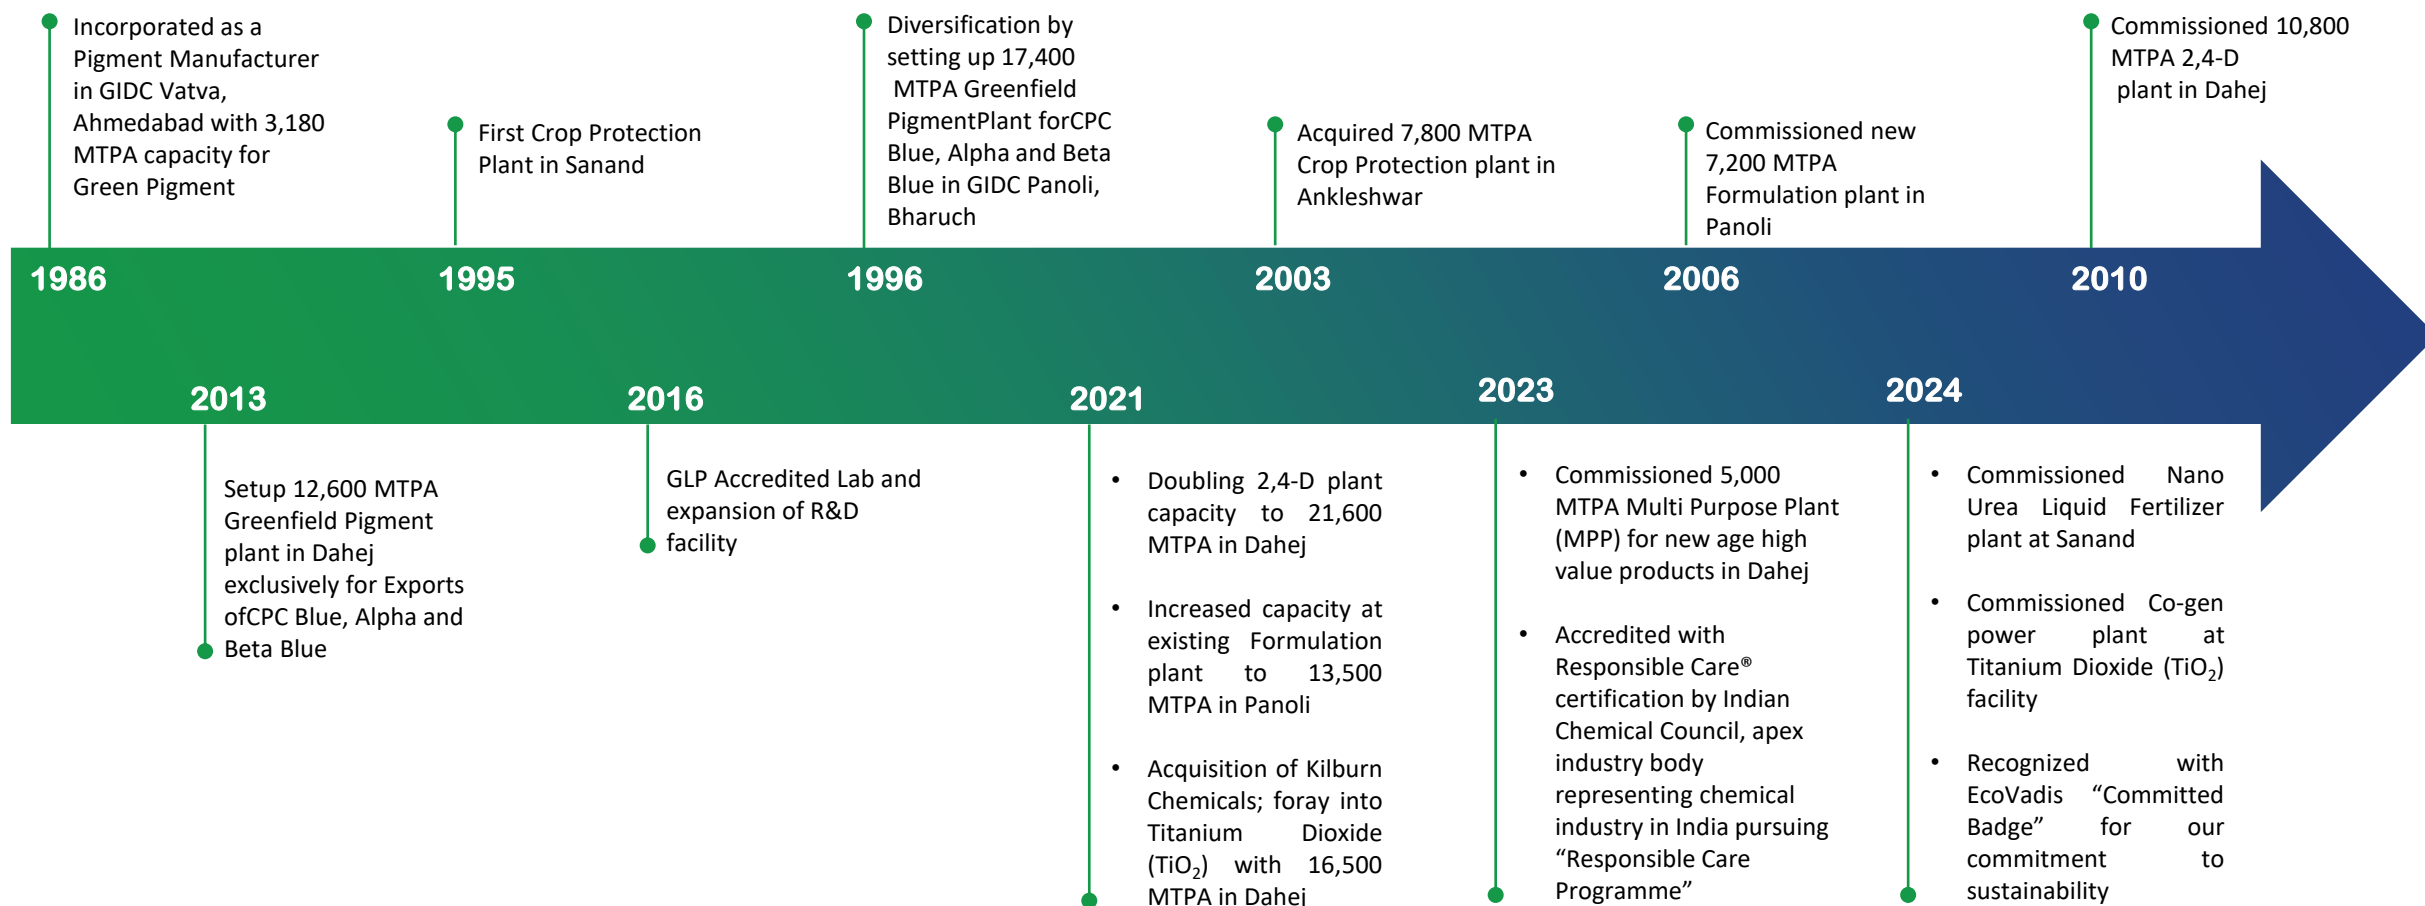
Incorporated as a Pigment Manufacturer in GIDC Vatva, Ahmedabad with 3,180 MTPA capacity for Green Pigment

First Crop Protection Plant in Sanand

Diversification by setting up 17,400 MTPA Greenfield PigmentPlant forCPC Blue, Alpha and Beta Blue in GIDC Panoli, Bharuch

Acquired 7,800 MTPA Crop Protection plant in Ankleshwar

Commissioned new 7,200 MTPA Formulation plant in Panoli

Commissioned 10,800 MTPA 2,4-D plant in Dahej

1986

1995

1996

2003

2006

2010

2013

2016

2021

2023

2024

Setup 12,600 MTPA Greenfield Pigment plant in Dahej exclusively for Exports ofCPC Blue, Alpha and Beta Blue

GLP Accredited Lab and expansion of R&D facility

• Doubling 2,4-D plant capacity to 21,600 MTPA in Dahej

• Increased capacity at existing Formulation plant to 13,500 MTPA in Panoli

• Acquisition of Kilburn Chemicals; foray into Titanium Dioxide ($TiO_2$) with 16,500 MTPA in Dahej

• Commissioned 5,000 MTPA Multi Purpose Plant (MPP) for new age high value products in Dahej

• Accredited with Responsible Care® certification by Indian Chemical Council, apex industry body representing chemical industry in India pursuing “Responsible Care Programme”

• Commissioned Nano Urea Liquid Fertilizer plant at Sanand

• Commissioned Co-gen power plant at Titanium Dioxide ($TiO_2$) facility

• Recognized with EcoVadis “Committed Badge” for our commitment to sustainability